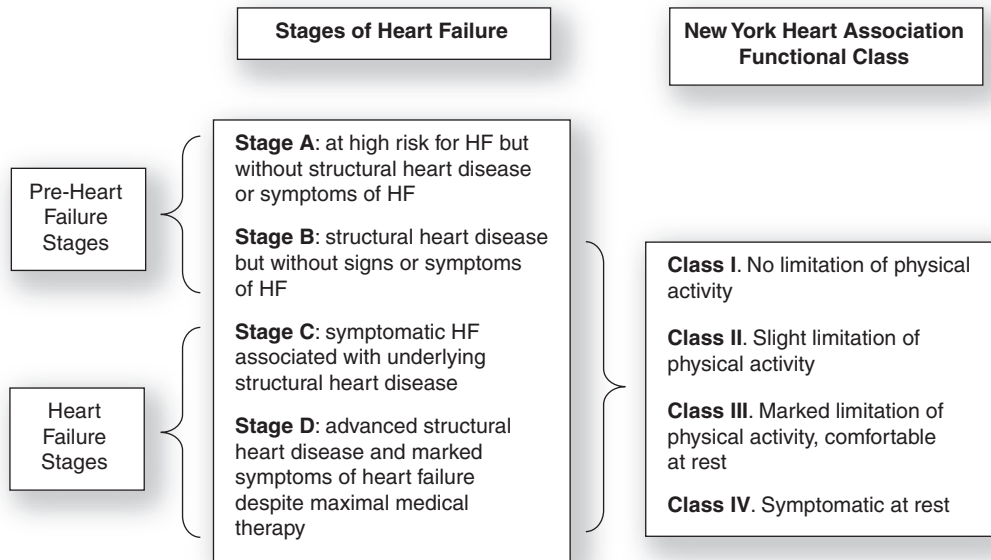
Stages of Heart Failure

New York Heart Association Functional Class

Pre-Heart Failure Stages

Heart Failure Stages

**Stage A**: at high risk for HF but without structural heart disease or symptoms of HF

**Stage B**: structural heart disease but without signs or symptoms of HF

**Stage C**: symptomatic HF associated with underlying structural heart disease

**Stage D**: advanced structural heart disease and marked symptoms of heart failure despite maximal medical therapy

**Class I**. No limitation of physical activity

**Class II**. Slight limitation of physical activity

**Class III**. Marked limitation of physical activity, comfortable at rest

**Class IV**. Symptomatic at rest